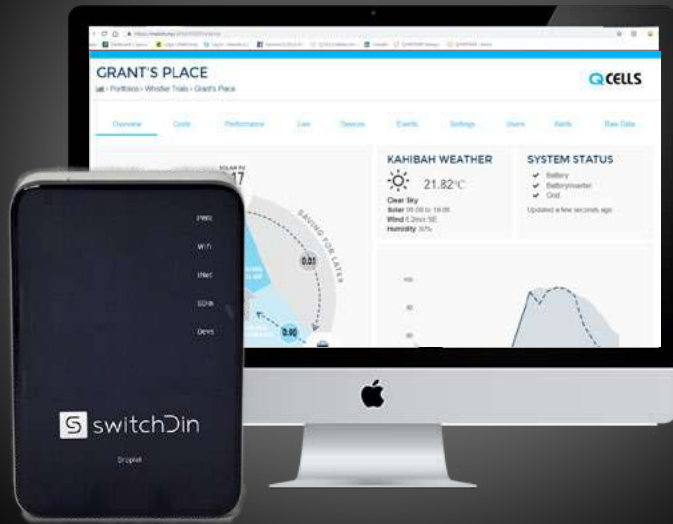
GRANT'S PLACE

Portfolios › Whistler Trails › Grant's Place

QCELLS

Overview Costs Performance Live Devices Events Settings Users Alerts Raw Data

SOLAR PV
17

SAVING FOR LATER

0.01

0.00

KAHIBAH WEATHER

21.82°C

Clear Sky
Solar 06:08 to 18:06
Wind 0.2m/s SE
Humidity 30%

SYSTEM STATUS

Battery
Battery/inverter
Grid

Updated a few seconds ago

100
80
60

PWR
WiFi
INet
SDIn
Devs

switchDin

Droplet